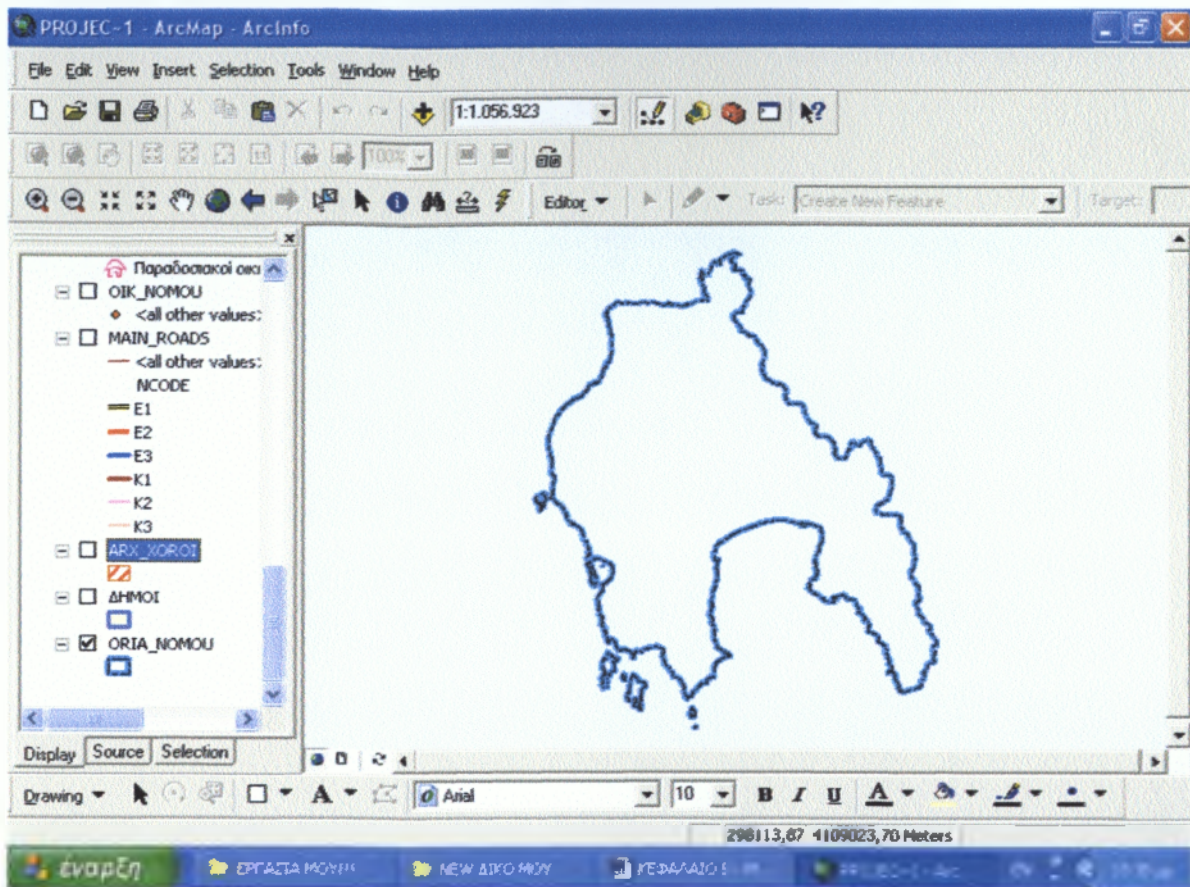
PROJEC~1 - ArcMap - ArcInfo

File Edit View Insert Selection Tools Window Help

1:1.056.923

100%

Editor ▾ Task: Create New Feature Target:

Παραδοσιακοί οικ
OIK_NOMOU
<all other values>
MAIN_ROADS
<all other values>
NCODE
E1
E2
E3
K1
K2
K3
ARX_XOROI
ΔΗΜΟΙ
ORIA_NOMOU

Display Source Selection

Drawing ▾ A ▾ Arial 10 B I U A ▾

298113,67 4109023,70 Meters

έναρξη ΕΡΓΑΣΙΑ ΜΟΥ!!! NEW ΔΙΚΟ ΜΟΥ ΚΕΦΑΛΑΙΟ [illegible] PROJEC~1 - Arc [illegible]